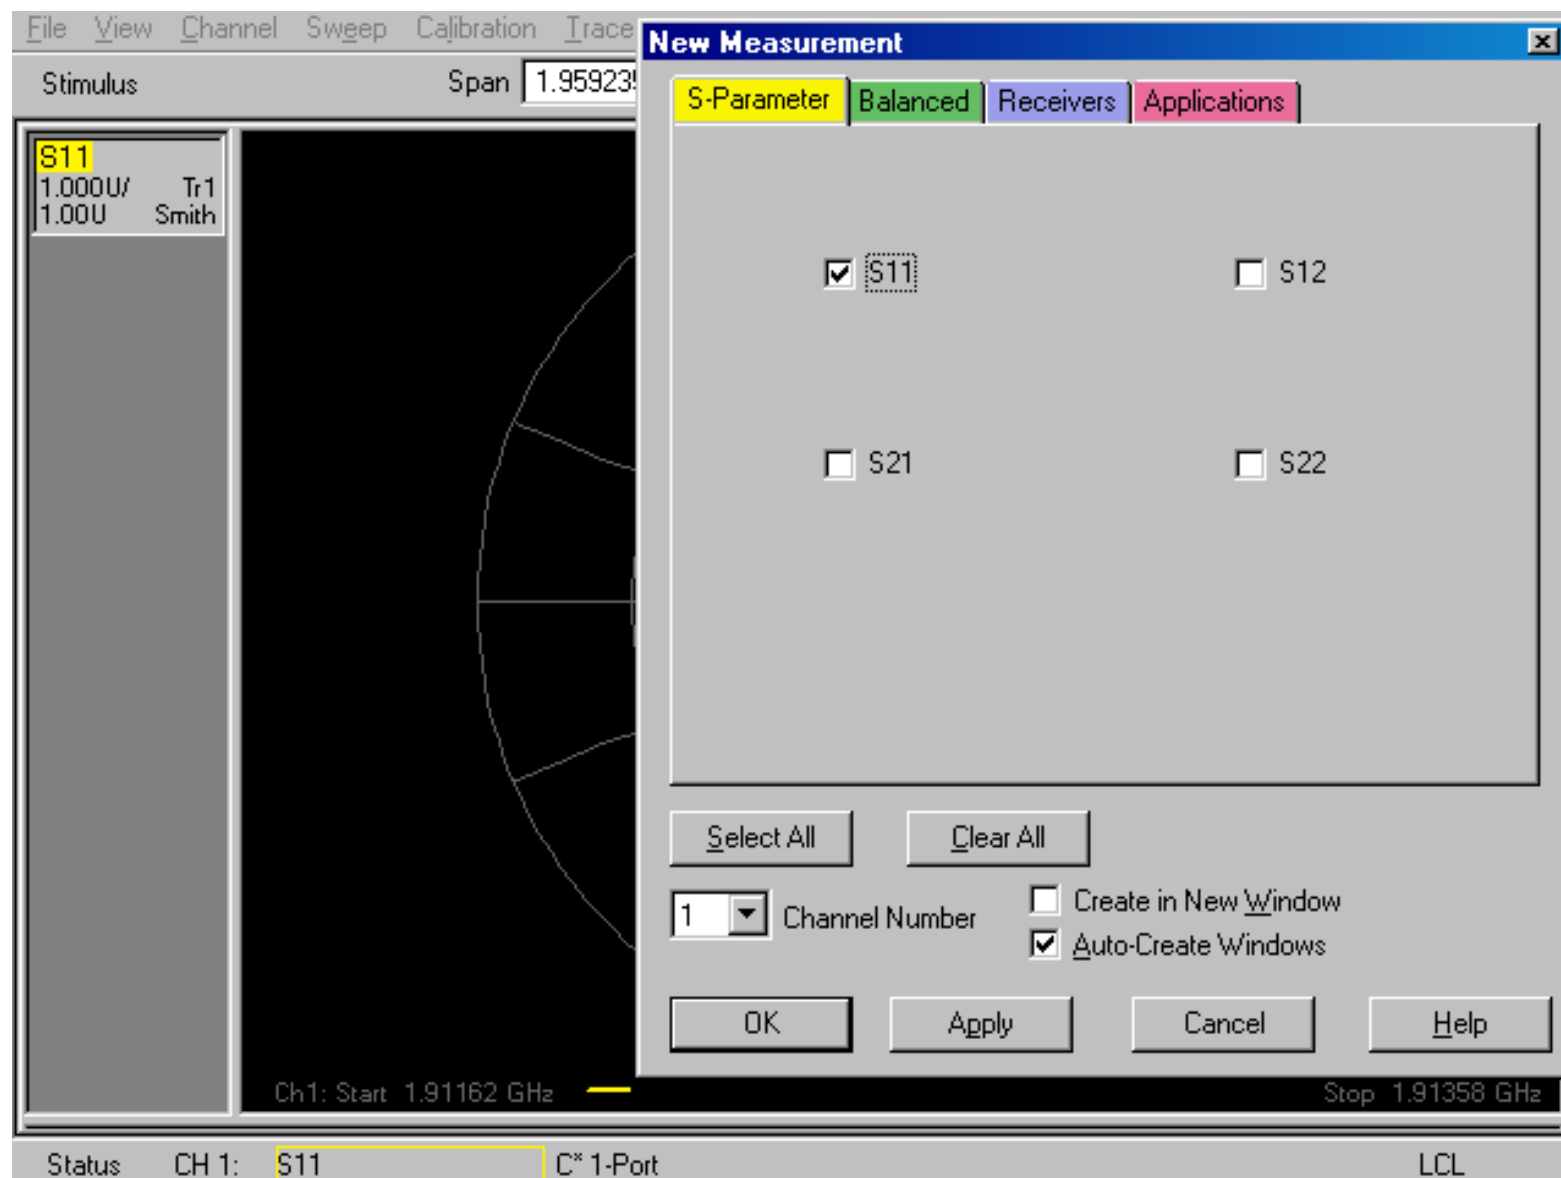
File View Channel Sweep Calibration Trace

Stimulus

Span 1.95923

S11
1.000U/ Tr1
1.00U Smith

New Measurement

S-Parameter Balanced Receivers Applications

S11 S12

S21 S22

Select All Clear All

1 Channel Number

Create in New Window

Auto-Create Windows

OK Apply Cancel Help

Ch1: Start 1.91162 GHz

Stop 1.91358 GHz

Status CH 1: S11 C* 1-Port LCL